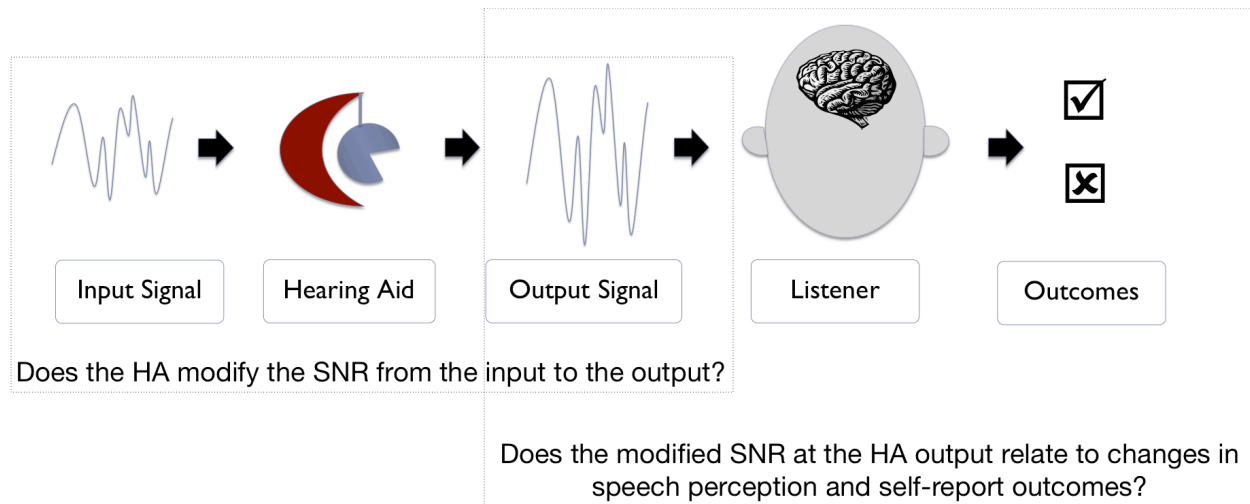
Input Signal

Hearing Aid

Output Signal

Listener

Outcomes

Does the HA modify the SNR from the input to the output?

Does the modified SNR at the HA output relate to changes in speech perception and self-report outcomes?